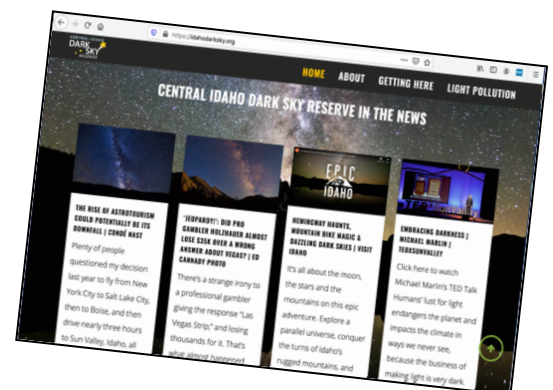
https://idahodarksky.org

CENTRAL IDAHO DARK SKY RESERVE

HOME ABOUT GETTING HERE LIGHT POLLUTION

CENTRAL IDAHO DARK SKY RESERVE IN THE NEWS

THE RISE OF ASTROTOURISM COULD POTENTIALLY BE ITS DOWNFALL | CONDÉ NAST

Plenty of people questioned my decision last year to fly from New York City to Salt Lake City, then to Boise, and then drive nearly three hours to Sun Valley, Idaho, all

'JEOPARDY!': DID PRO GAMBLER HOLZHAUER ALMOST LOSE $35K OVER A WRONG ANSWER ABOUT VEGAS? | ED CANNADY PHOTO

There's a strange irony to a professional gambler giving the response "Las Vegas Strip," and losing thousands for it. That's what almost happened

EPIC IDAHO

HEMINGWAY HAUNTS, MOUNTAIN BIKE MAGIC & DAZZLING DARK SKIES | VISIT IDAHO

It's all about the moon, the stars and the mountains on this epic adventure. Explore a parallel universe, conquer the turns of Idaho's rugged mountains, and

EMBRACING DARKNESS | MICHAEL MARLIN | TEDXSUNVALLEY

Click here to watch Michael Marlin's TED Talk Humans' lust for light endangers the planet and impacts the climate in ways we never see, because the business of making light is very dark.